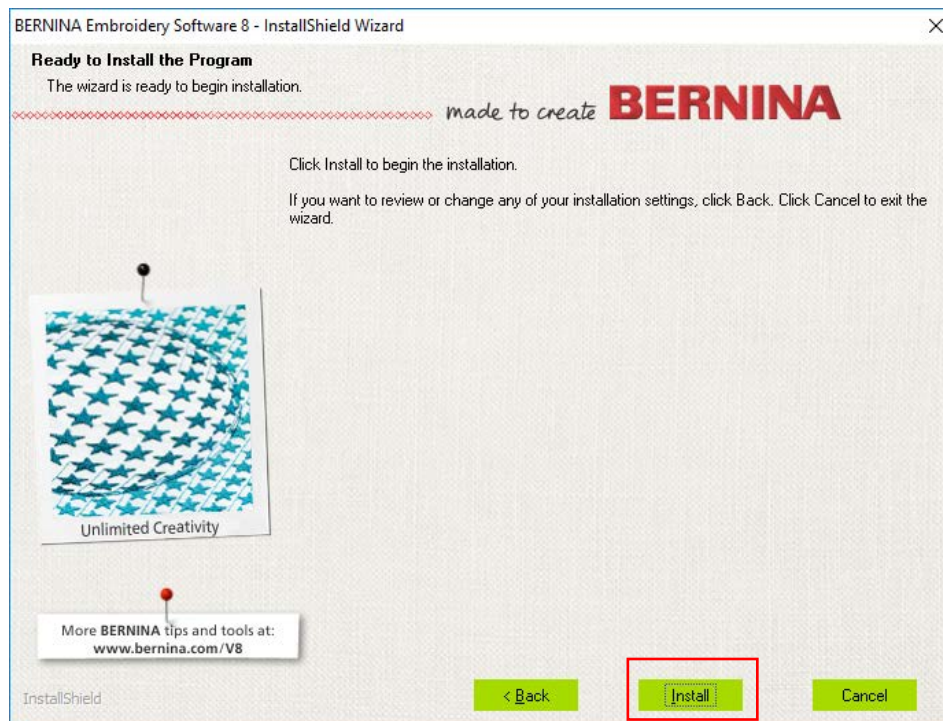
BERNINA Embroidery Software 8 - InstallShield Wizard

Ready to Install the Program

The wizard is ready to begin installation.

made to create BERNINA

Click Install to begin the installation.

If you want to review or change any of your installation settings, click Back. Click Cancel to exit the wizard.

Unlimited Creativity

More BERNINA tips and tools at: www.bernina.com/V8

InstallShield

< Back

Install

Cancel